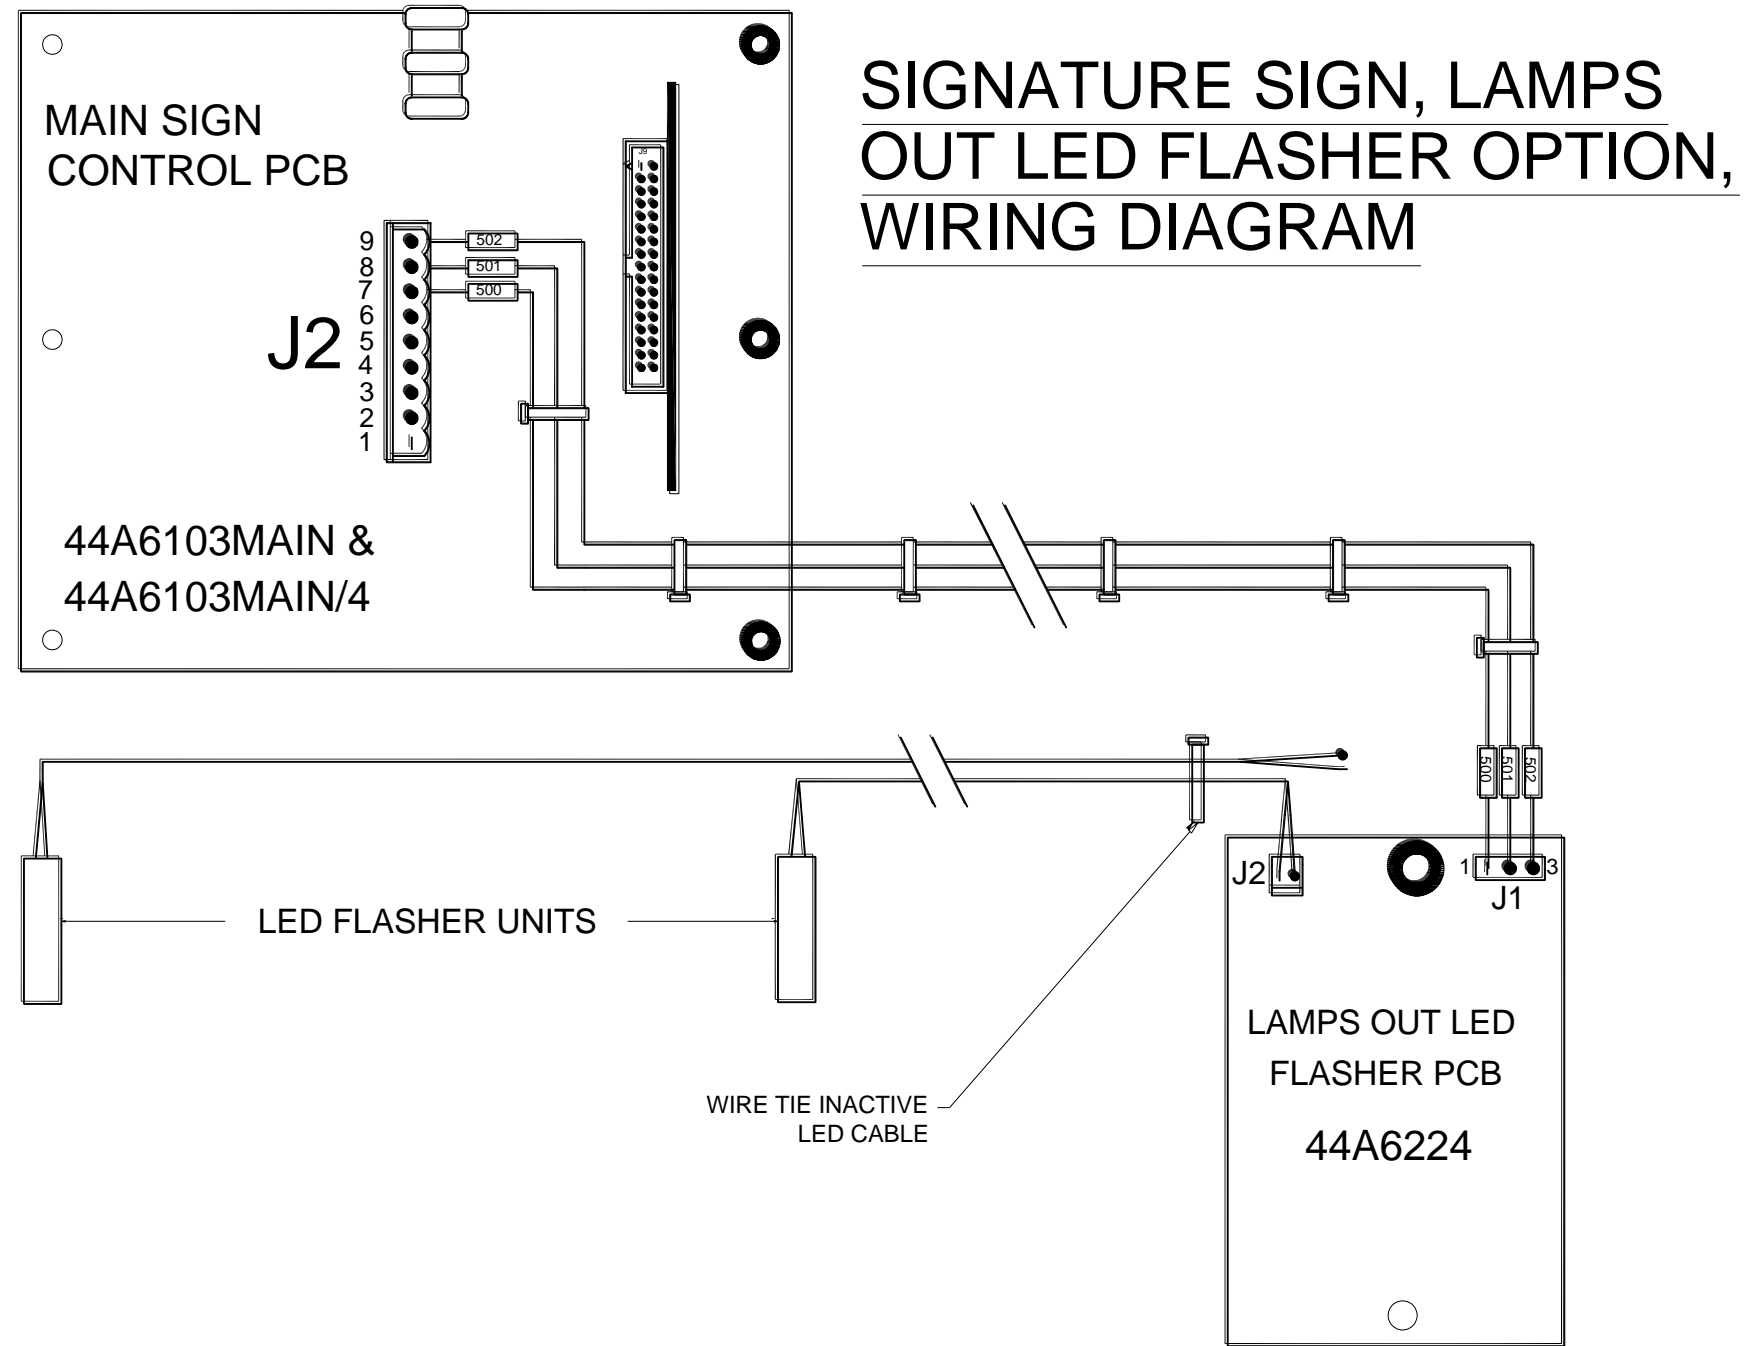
SIGNATURE SIGN, LAMPS OUT LED FLASHER OPTION, WIRING DIAGRAM

MAIN SIGN CONTROL PCB

J9

J2

9
8
7
6
5
4
3
2
1

502
501
500

44A6103MAIN &
44A6103MAIN/4

500
501
502

1
3
J1

J2

LED FLASHER UNITS

WIRE TIE INACTIVE LED CABLE

LAMPS OUT LED FLASHER PCB

44A6224